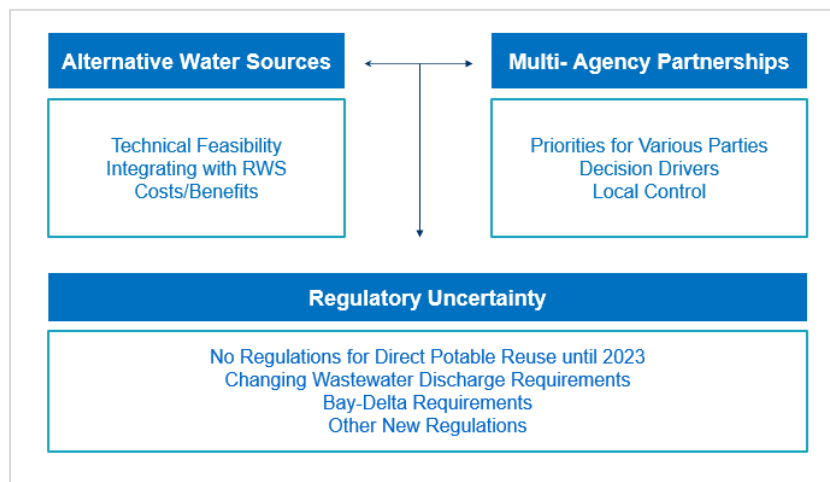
Alternative Water Sources

Technical Feasibility
Integrating with RWS
Costs/Benefits

Multi- Agency Partnerships

Priorities for Various Parties
Decision Drivers
Local Control

Regulatory Uncertainty

No Regulations for Direct Potable Reuse until 2023
Changing Wastewater Discharge Requirements
Bay-Delta Requirements
Other New Regulations